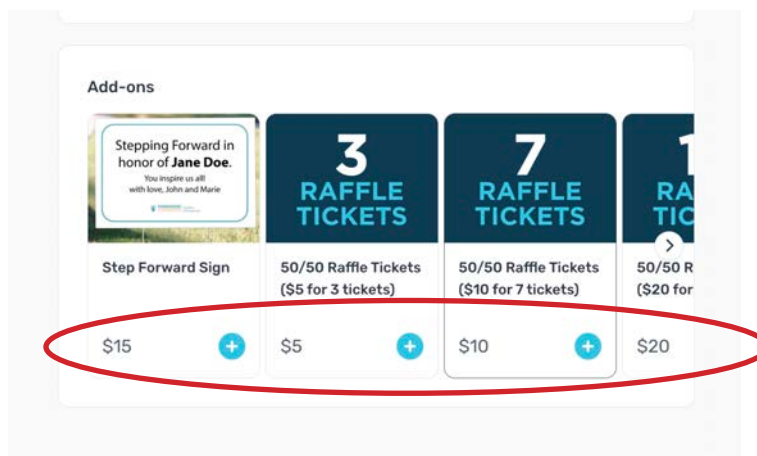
Add-ons

Stepping Forward in honor of Jane Doe.
You inspire us all!
with love, John and Marie

Step Forward Sign

$15

3
RAFFLE
TICKETS

50/50 Raffle Tickets ($5 for 3 tickets)

$5

7
RAFFLE
TICKETS

50/50 Raffle Tickets ($10 for 7 tickets)

$10

1
RA
TIC

50/50 R
($20 for

$20